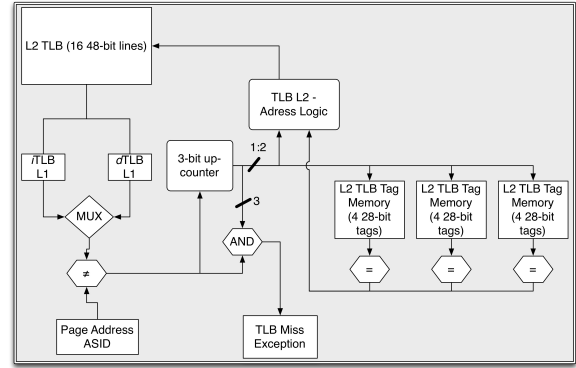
L2 TLB (16 48-bit lines)

TLB L2 - Adress Logic

iTLB L1

dTLB L1

3-bit up-counter

1:2

3

MUX

AND

≠

L2 TLB Tag Memory (4 28-bit tags)

L2 TLB Tag Memory (4 28-bit tags)

L2 TLB Tag Memory (4 28-bit tags)

=

=

=

Page Address ASID

TLB Miss Exception